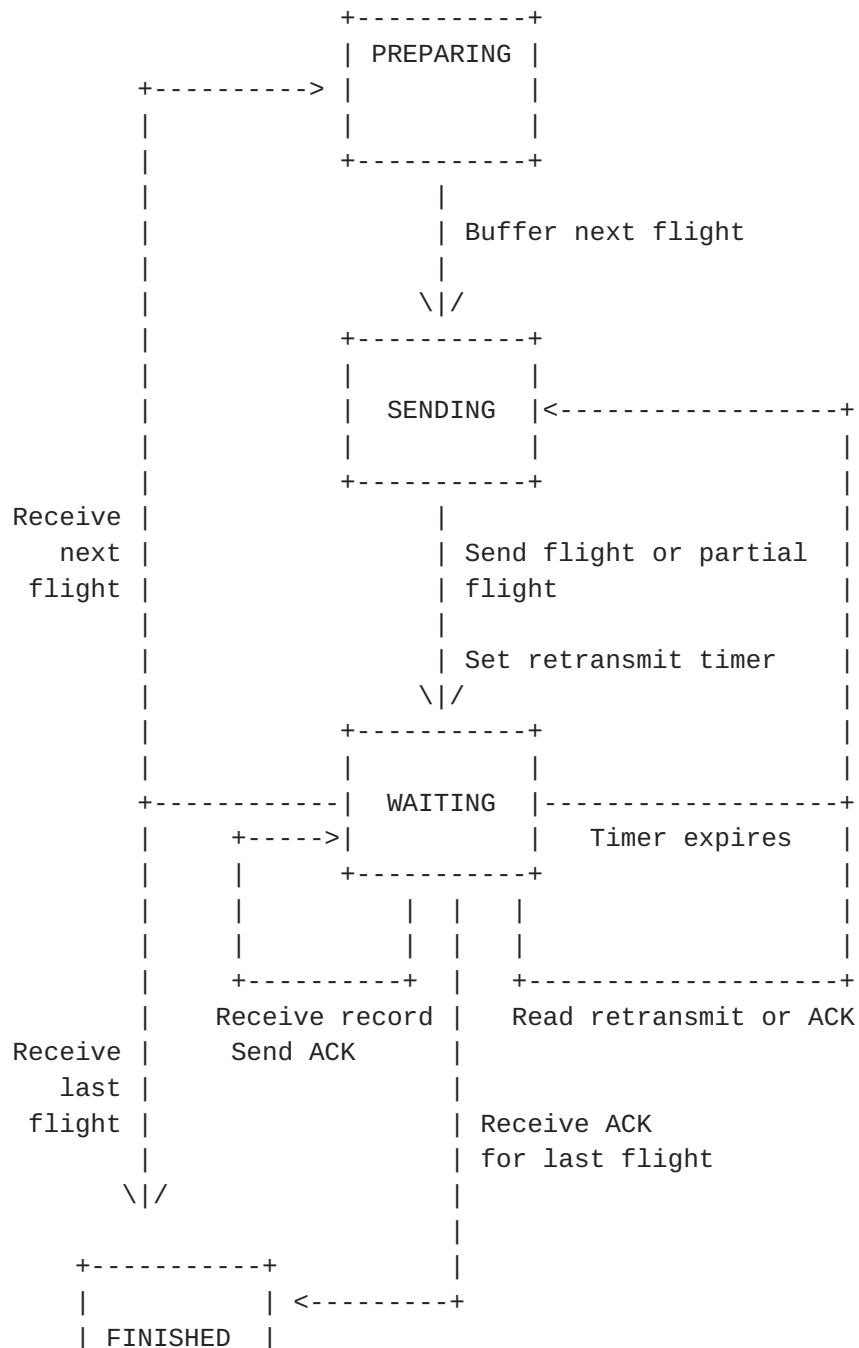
PREPARING

Buffer next flight

SENDING

Receive next flight

Send flight or partial flight

Set retransmit timer

WAITING

Timer expires

Receive record
Send ACK

Read retransmit or ACK

Receive last flight

Receive ACK for last flight

FINISHED